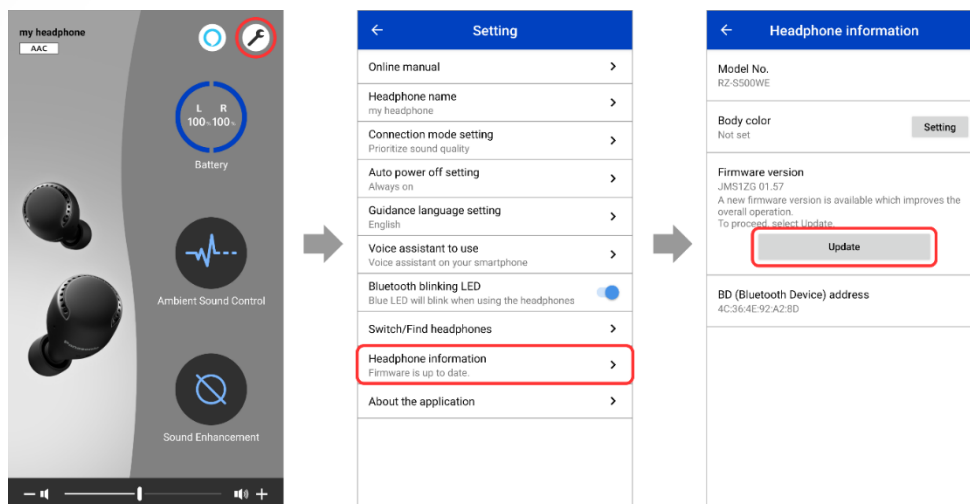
my headphone
AAC

L R
100% 100%
Battery

Ambient Sound Control

Sound Enhancement

Setting

Online manual

Headphone name
my headphone

Connection mode setting
Prioritize sound quality

Auto power off setting
Always on

Guidance language setting
English

Voice assistant to use
Voice assistant on your smartphone

Bluetooth blinking LED
Blue LED will blink when using the headphones

Switch/Find headphones

Headphone information
Firmware is up to date.

About the application

Headphone information

Model No.
RZ-S500WE

Body color
Not set
Setting

Firmware version
JMS1ZG 01.57
A new firmware version is available which improves the overall operation.
To proceed, select Update.
Update

BD (Bluetooth Device) address
4C:36:4E:92:A2:8D